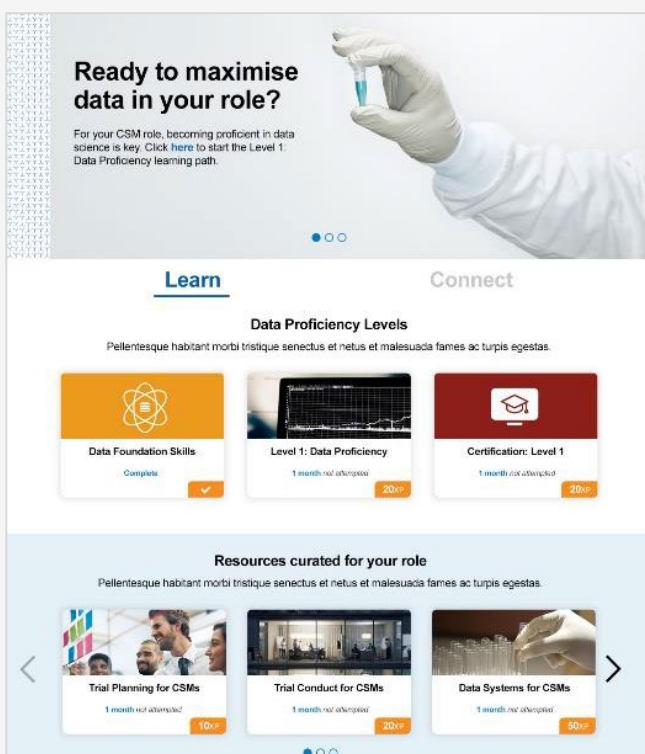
Ready to maximise data in your role?

For your CSM role, becoming proficient in data science is key. Click here to start the Level 1: Data Proficiency learning path.

Learn

Connect

Data Proficiency Levels

Pellentesque habitant morbi tristique senectus et netus et malesuada fames ac turpis egestas.

Data Foundation Skills

Complete

Level 1: Data Proficiency

1 month not attempted

20XP

Certification: Level 1

1 month not attempted

20XP

Resources curated for your role

Pellentesque habitant morbi tristique senectus et netus et malesuada fames ac turpis egestas.

Trial Planning for CSMs

1 month not attempted

10XP

Trial Conduct for CSMs

1 month not attempted

20XP

Data Systems for CSMs

1 month not attempted

50XP